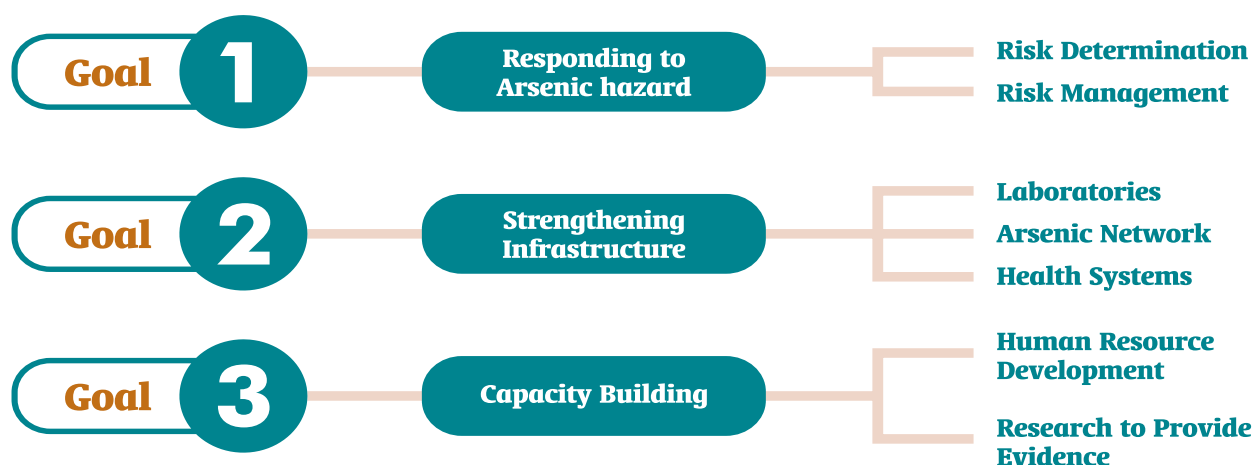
Goal 1

Responding to Arsenic hazard

Risk Determination

Risk Management

Goal 2

Strengthening Infrastructure

Laboratories

Arsenic Network

Health Systems

Goal 3

Capacity Building

Human Resource Development

Research to Provide Evidence